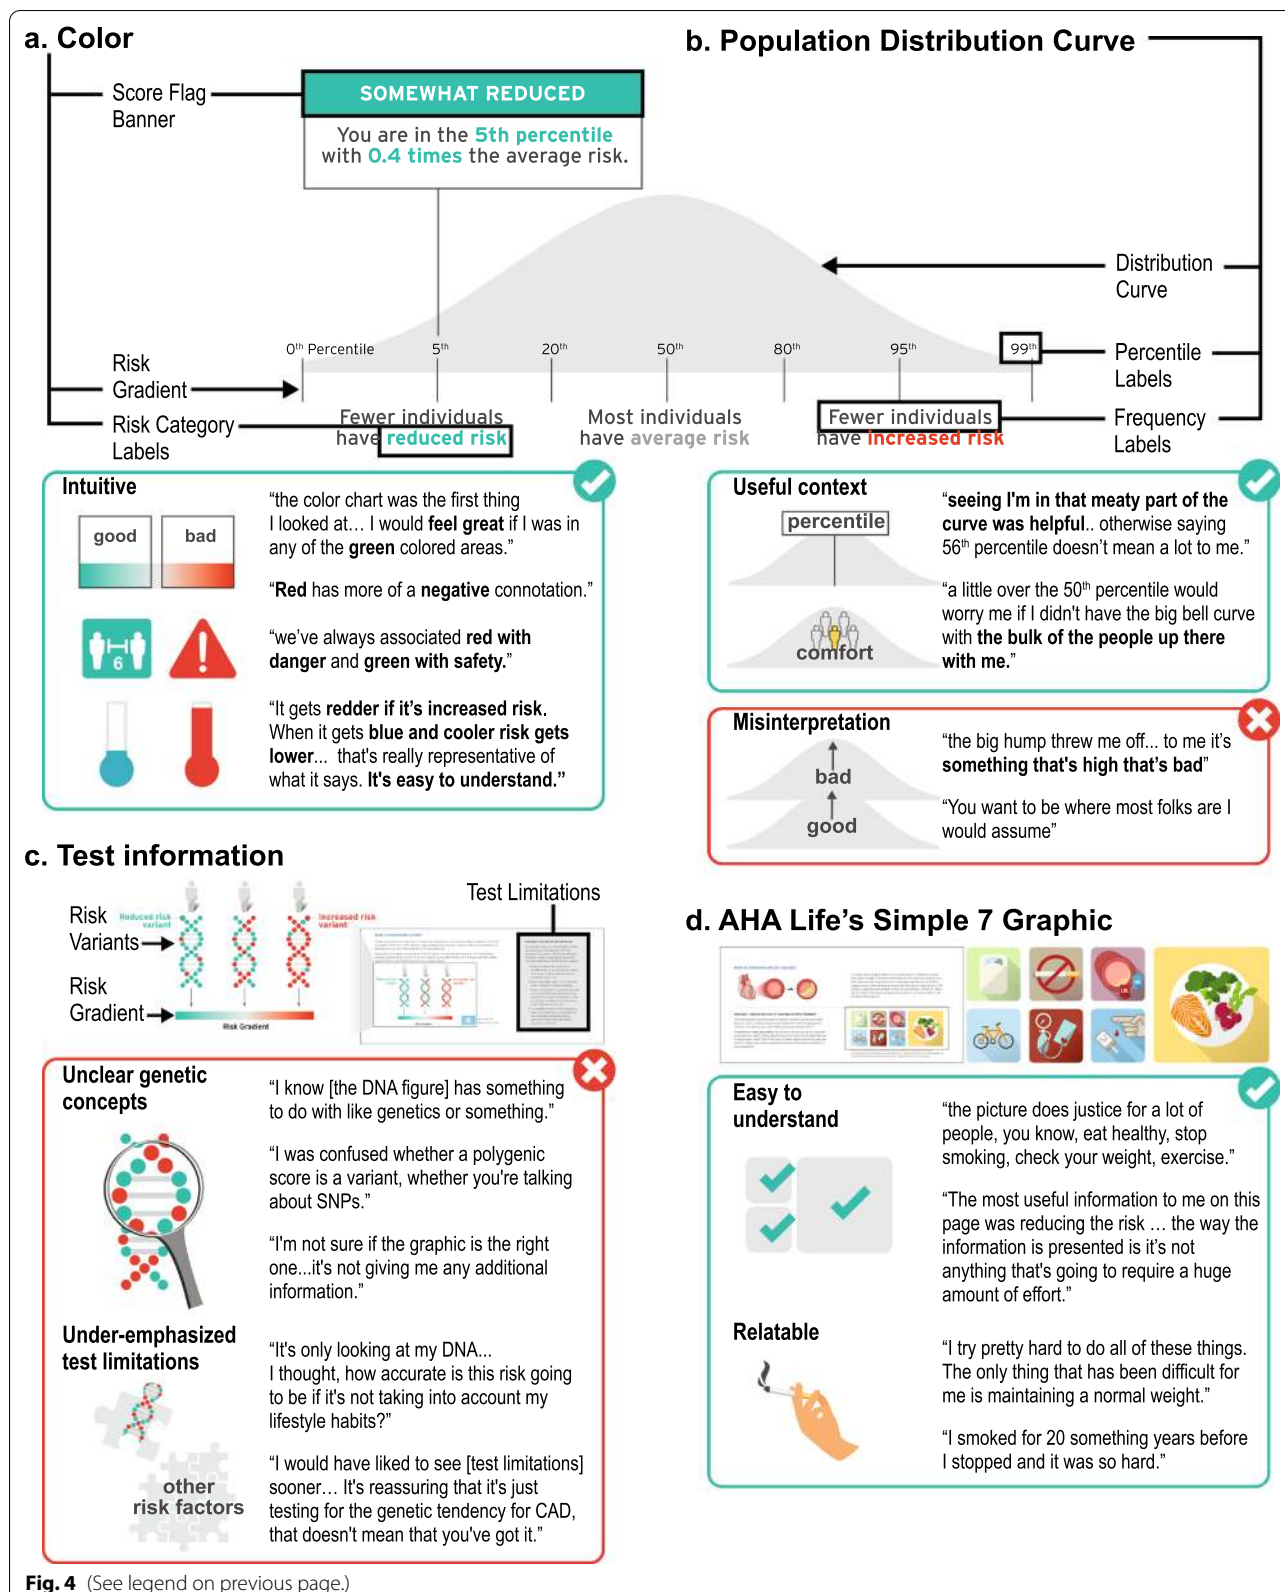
a. Color

b. Population Distribution Curve

Score Flag Banner

SOMEWHAT REDUCED

You are in the 5th percentile with 0.4 times the average risk.

Distribution Curve

$0^{th}$ Percentile  $5^{th}$  $20^{th}$  $50^{th}$  $80^{th}$  $95^{th}$  $99^{th}$

Percentile Labels

Risk Gradient

Risk Category Labels

Fewer individuals have reduced risk

Most individuals have average risk

Fewer individuals have increased risk

Frequency Labels

Intuitive

good  bad

"the color chart was the first thing I looked at… I would feel great if I was in any of the green colored areas."

"Red has more of a negative connotation."

"we've always associated red with danger and green with safety."

"It gets redder if it's increased risk. When it gets blue and cooler risk gets lower... that's really representative of what it says. It's easy to understand."

Useful context

percentile

comfort

"seeing I'm in that meaty part of the curve was helpful.. otherwise saying $56^{th}$ percentile doesn't mean a lot to me."

"a little over the $50^{th}$ percentile would worry me if I didn't have the big bell curve with the bulk of the people up there with me."

Misinterpretation

bad

good

"the big hump threw me off... to me it's something that's high that's bad"

"You want to be where most folks are I would assume"

c. Test information

Risk Variants

Reduced risk variant

Increased risk variant

Risk Gradient

Risk Gradient

Test Limitations

d. AHA Life's Simple 7 Graphic

Unclear genetic concepts

"I know [the DNA figure] has something to do with like genetics or something."

"I was confused whether a polygenic score is a variant, whether you're talking about SNPs."

"I'm not sure if the graphic is the right one...it's not giving me any additional information."

Under-emphasized test limitations

other risk factors

"It's only looking at my DNA... I thought, how accurate is this risk going to be if it's not taking into account my lifestyle habits?"

"I would have liked to see [test limitations] sooner… It's reassuring that it's just testing for the genetic tendency for CAD, that doesn't mean that you've got it."

Easy to understand

"the picture does justice for a lot of people, you know, eat healthy, stop smoking, check your weight, exercise."

"The most useful information to me on this page was reducing the risk … the way the information is presented is it's not anything that's going to require a huge amount of effort."

Relatable

"I try pretty hard to do all of these things. The only thing that has been difficult for me is maintaining a normal weight."

"I smoked for 20 something years before I stopped and it was so hard."

Fig. 4 (See legend on previous page.)